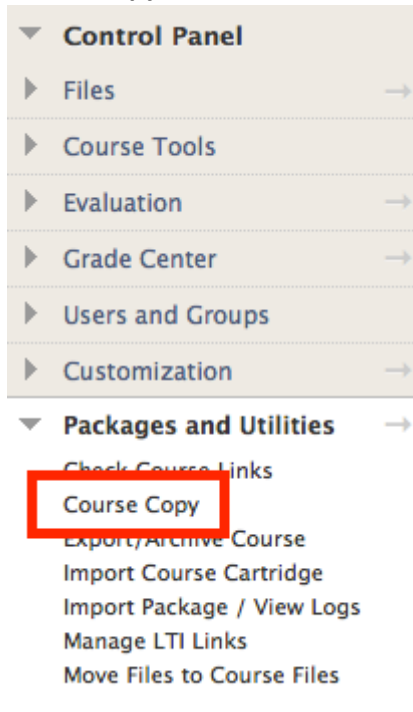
Control Panel
Files
Course Tools
Evaluation
Grade Center
Users and Groups
Customization
Packages and Utilities
Check Course Links
Course Copy
Export/Archive Course
Import Course Cartridge
Import Package / View Logs
Manage LTI Links
Move Files to Course Files